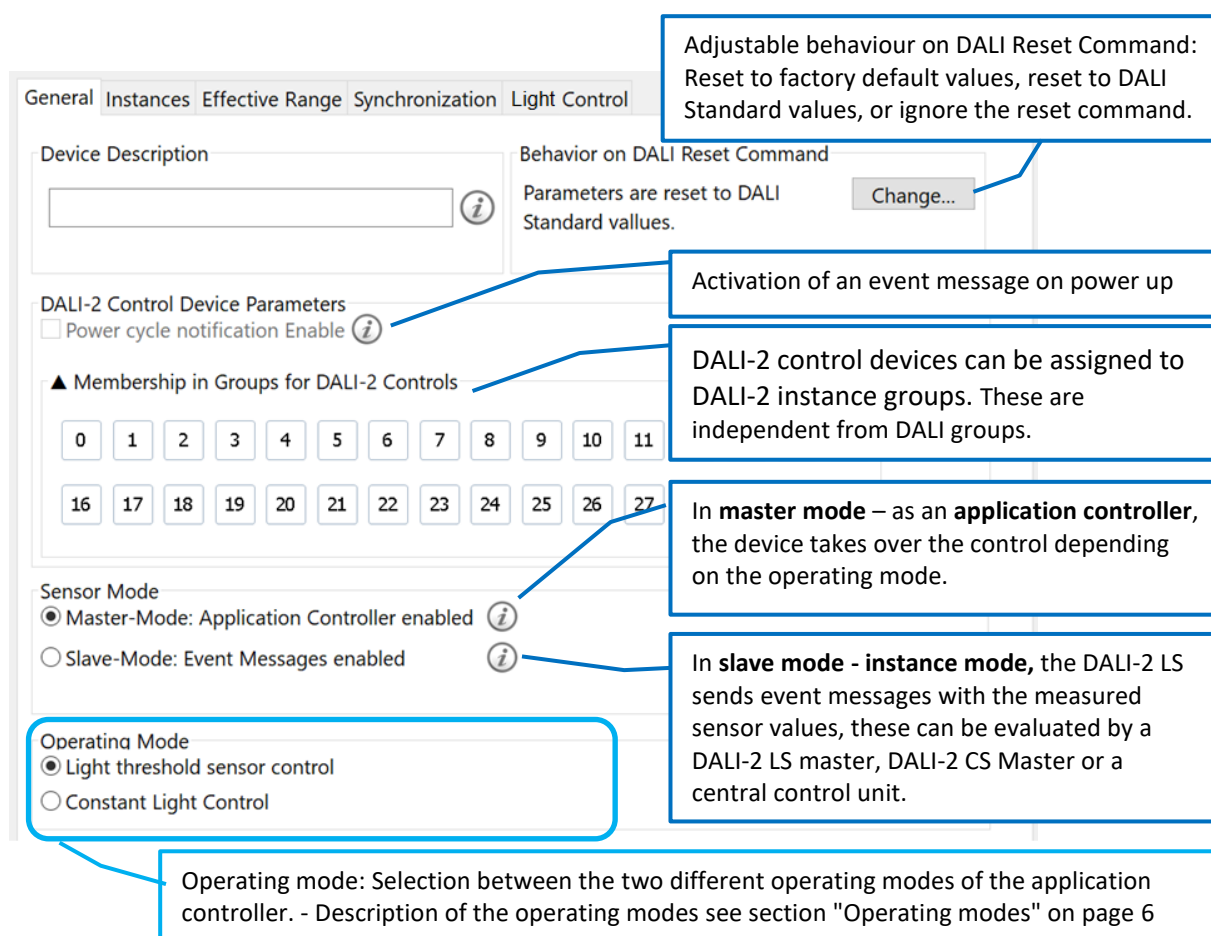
Adjustable behaviour on DALI Reset Command: Reset to factory default values, reset to DALI Standard values, or ignore the reset command.

General | Instances | Effective Range | Synchronization | Light Control

Device Description

Behavior on DALI Reset Command
Parameters are reset to DALI Standard vallues.
Change...

Activation of an event message on power up

DALI-2 Control Device Parameters
Power cycle notification Enable

DALI-2 control devices can be assigned to DALI-2 instance groups. These are independent from DALI groups.

▲ Membership in Groups for DALI-2 Controls

| 0 | 1 | 2 | 3 | 4 | 5 | 6 | 7 | 8 | 9 | 10 | 11 |
|---|---|---|---|---|---|---|---|---|---|---|---|
| 16 | 17 | 18 | 19 | 20 | 21 | 22 | 23 | 24 | 25 | 26 | 27 |

In **master mode** – as an **application controller**, the device takes over the control depending on the operating mode.

Sensor Mode
Master-Mode: Application Controller enabled
Slave-Mode: Event Messages enabled

In **slave mode - instance mode,** the DALI-2 LS sends event messages with the measured sensor values, these can be evaluated by a DALI-2 LS master, DALI-2 CS Master or a central control unit.

Operating Mode
Light threshold sensor control
Constant Light Control

Operating mode: Selection between the two different operating modes of the application controller. - Description of the operating modes see section "Operating modes" on page 6